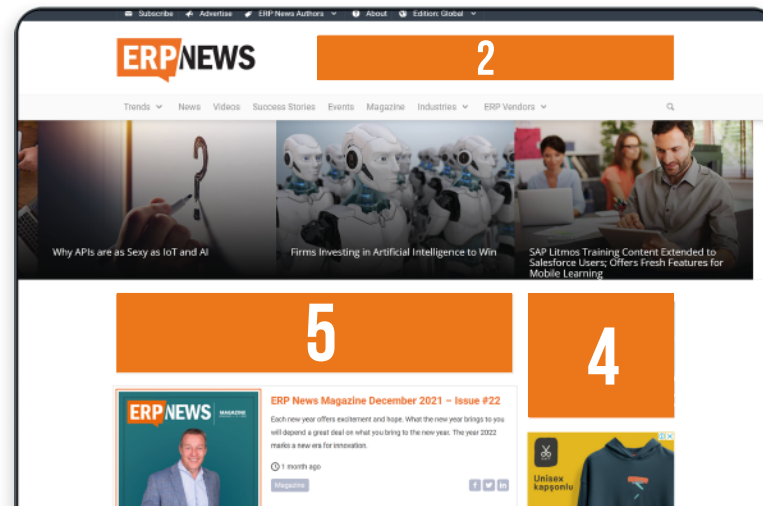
Subscribe Advertise ERP News Authors About Edition: Global

ERP NEWS

2

Trends News Videos Success Stories Events Magazine Industries ERP Vendors

Why APIs are as Sexy as IoT and AI

Firms Investing in Artificial Intelligence to Win

SAP Litmos Training Content Extended to Salesforce Users; Offers Fresh Features for Mobile Learning

5

4

ERP NEWS MAGAZINE

ERP News Magazine December 2021 – Issue #22

Each new year offers excitement and hope. What the new year brings to you will depend a great deal on what you bring to the new year. The year 2022 marks a new era for innovation.

1 month ago

Magazine

Unisex kapşonlu